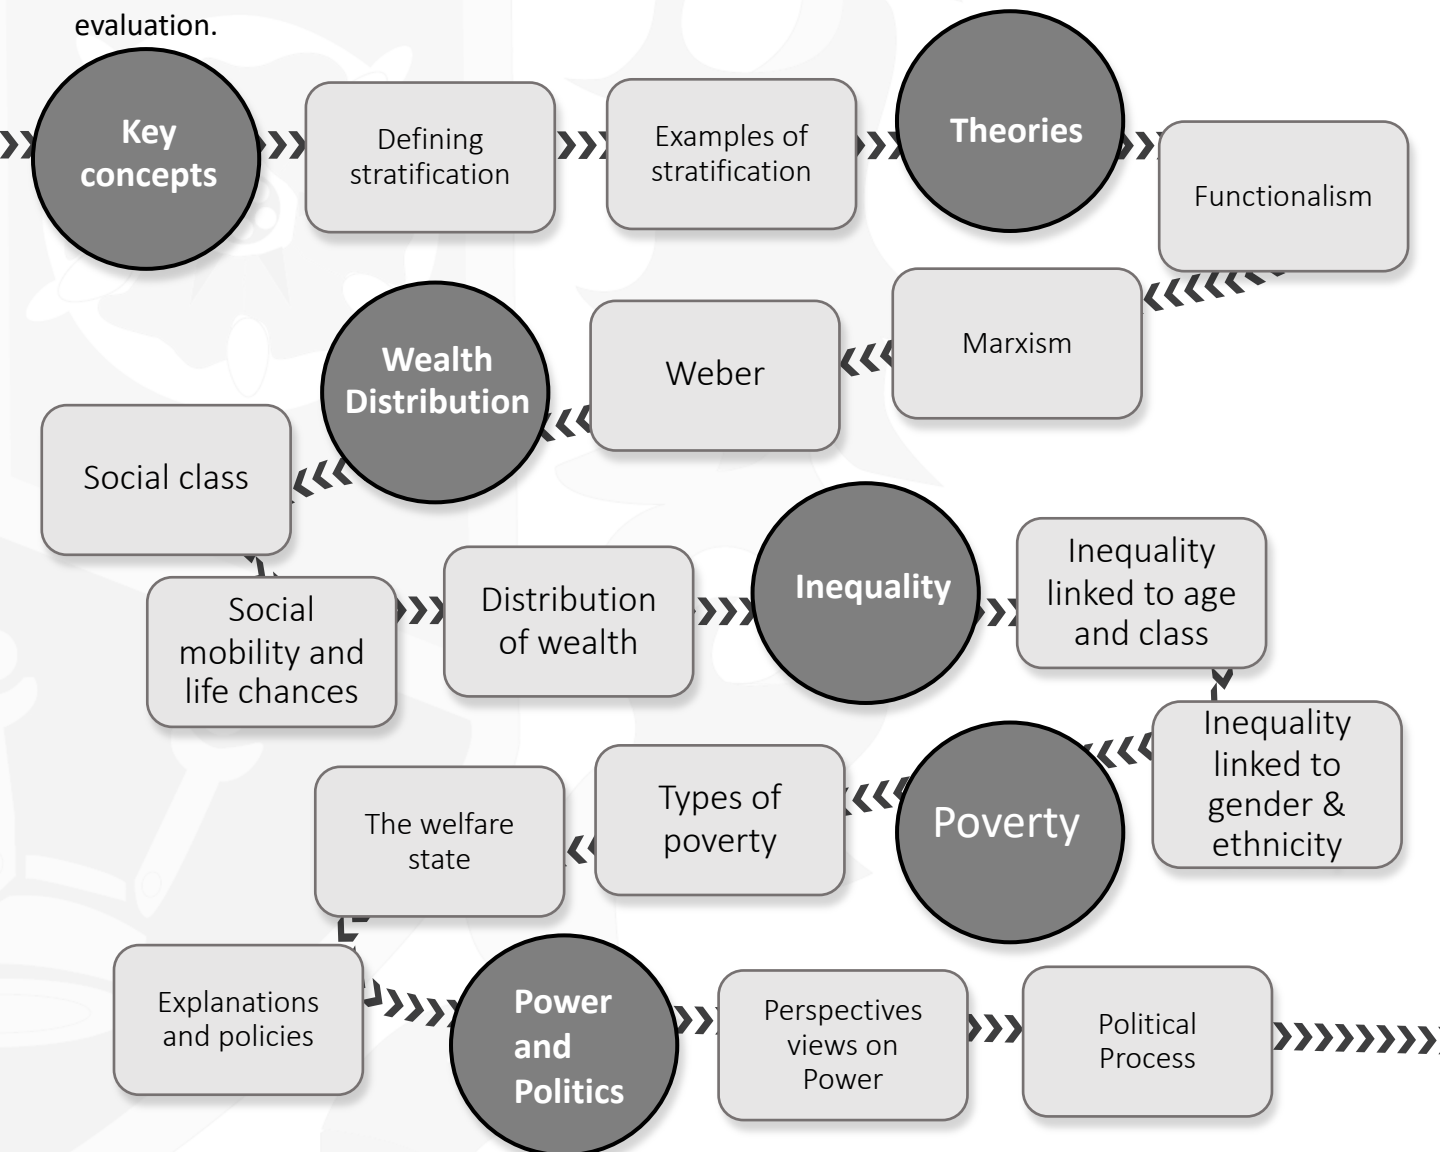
evaluation.

Key concepts

Defining stratification

Examples of stratification

Theories

Functionalism

Marxism

Weber

Wealth Distribution

Social class

Social mobility and life chances

Distribution of wealth

Inequality

Inequality linked to age and class

Inequality linked to gender & ethnicity

Poverty

Types of poverty

The welfare state

Explanations and policies

Power and Politics

Perspectives views on Power

Political Process